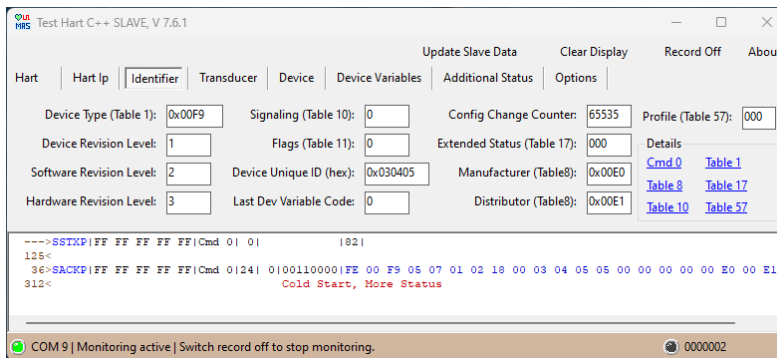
WALTER MHS Test Hart C++ SLAVE, V 7.6.1

Update Slave Data Clear Display Record Off Abou

Hart | Hart Ip | Identifier | Transducer | Device | Device Variables | Additional Status | Options

Device Type (Table 1): 0x00F9
Signaling (Table 10): 0
Config Change Counter: 65535
Profile (Table 57): 000

Device Revision Level: 1
Flags (Table 11): 0
Extended Status (Table 17): 000

Details
Cmd 0 Table 1
Table 8 Table 17
Table 10 Table 57

Software Revision Level: 2
Device Unique ID (hex): 0x030405
Manufacturer (Table8): 0x00E0

Hardware Revision Level: 3
Last Dev Variable Code: 0
Distributor (Table8): 0x00E1

--->SSTXP|FF FF FF FF FF|Cmd 0| 0| |82|
125<
36>SACKP|FF FF FF FF FF|Cmd 0|24| 0|00110000|FE 00 F9 05 07 01 02 18 00 03 04 05 05 00 00 00 00 00 E0 00 E1
312< Cold Start, More Status

COM 9 | Monitoring active | Switch record off to stop monitoring.
0000002